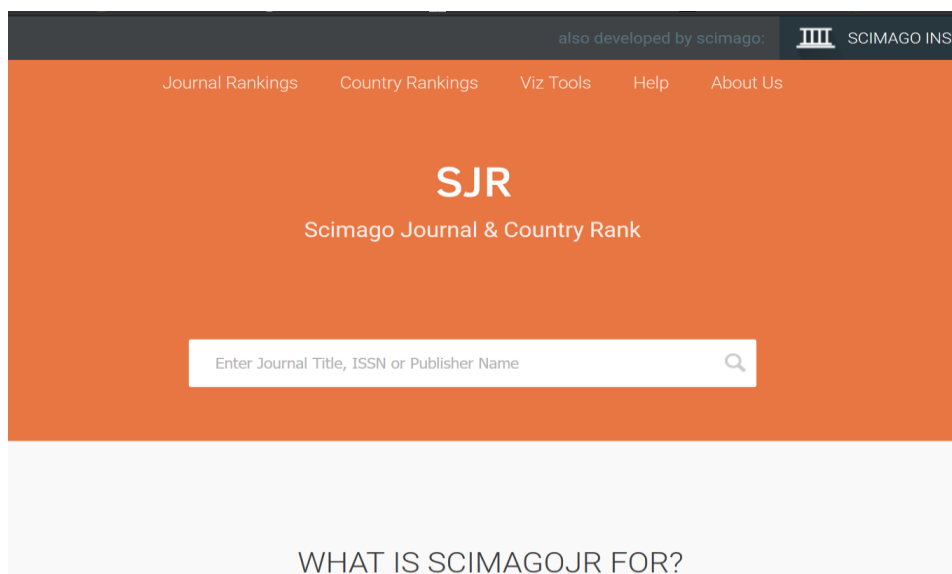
also developed by scimago: SCIMAGO INS

Journal Rankings Country Rankings Viz Tools Help About Us

SJR

Scimago Journal & Country Rank

Enter Journal Title, ISSN or Publisher Name

WHAT IS SCIMAGOJR FOR?